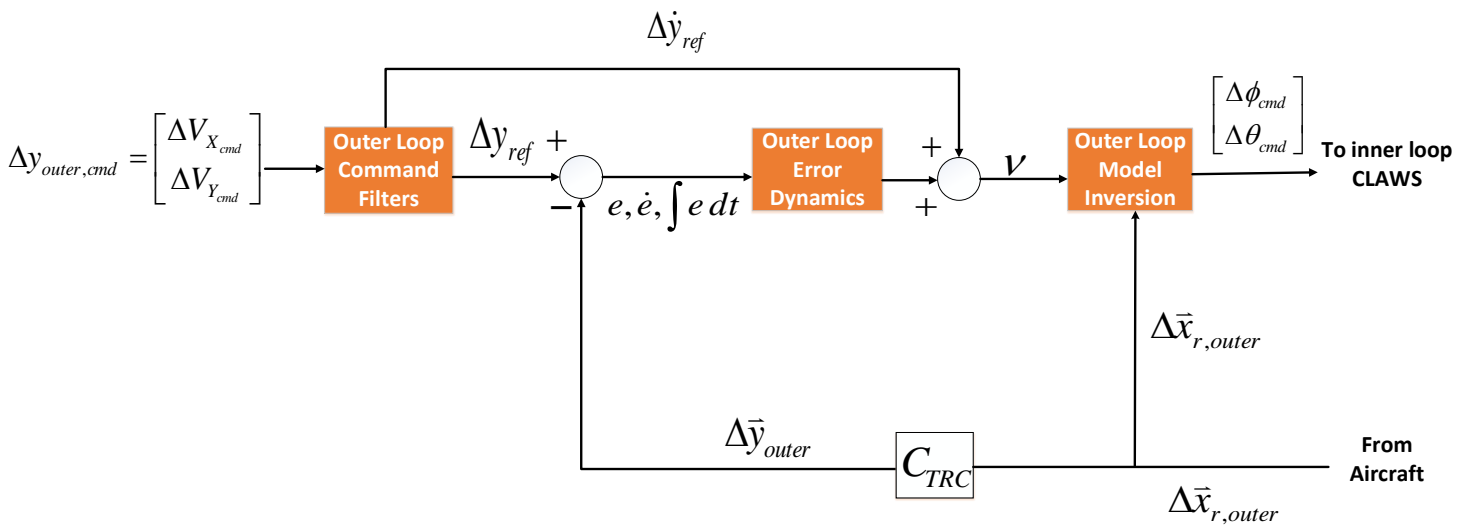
$\Delta\dot{y}_{ref}$

$\Delta y_{outer,cmd} = \begin{bmatrix} \Delta V_{X_{cmd}} \\ \Delta V_{Y_{cmd}} \end{bmatrix}$

Outer Loop Command Filters

$\Delta y_{ref}$ +

−

$e, \dot{e}, \int e\,dt$

Outer Loop Error Dynamics

+

+

$\nu$

Outer Loop Model Inversion

$\begin{bmatrix} \Delta\phi_{cmd} \\ \Delta\theta_{cmd} \end{bmatrix}$

To inner loop CLAWS

$\Delta\vec{x}_{r,outer}$

$\Delta\vec{y}_{outer}$

$C_{TRC}$

From Aircraft

$\Delta\vec{x}_{r,outer}$